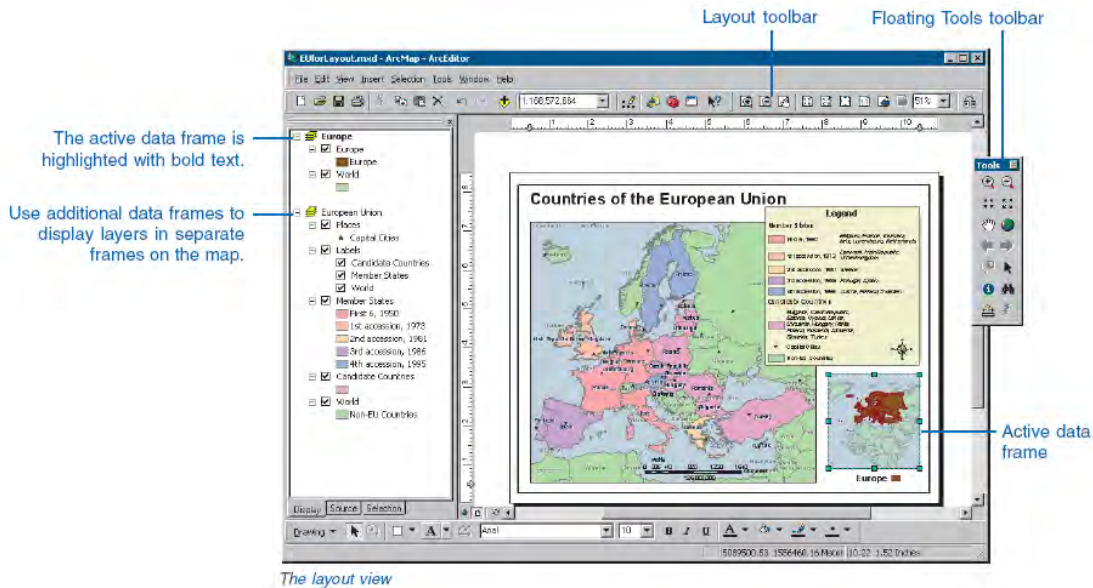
Layout toolbar

Floating Tools toolbar

EUforLayout.mxd - ArcMap - ArcEditor

File Edit View Insert Selection Tools Window Help

1:188,572,884

51%

The active data frame is highlighted with bold text.

Use additional data frames to display layers in separate frames on the map.

Europe
Europe
Europe
World
European Union
Places
Capital Cities
Labels
Candidate Countries
Member States
World
Member States
First 6, 1950
1st accession, 1973
2nd accession, 1981
3rd accession, 1986
4th accession, 1995
Candidate Countries
World
Non-EU Countries

Display Source Selection

Countries of the European Union

Legend

Tools

Active data frame

Europe

Drawing

Arial

10

B I U

5089500.53 1556460.16 Meters 10.22 1.52 Inches

The layout view